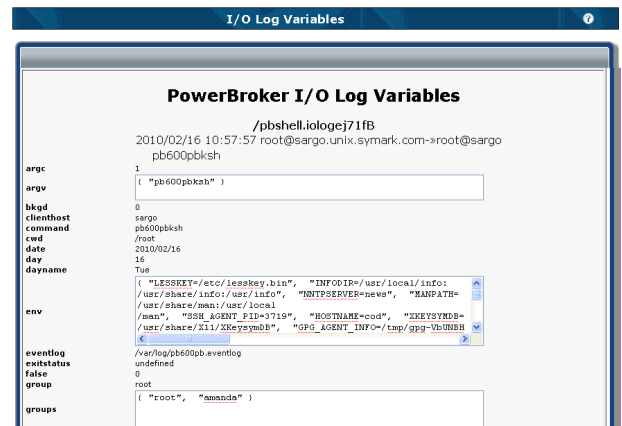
I/O Log Variables

PowerBroker I/O Log Variables

/pbshell.iologej71fB
2010/02/16 10:57:57 root@sargo.unix.symark.com-»root@sargo pb600pbksh

| | |
|---|---|
| argc | 1 |
| argv | ( "pb600pbksh" ) |
| bkgd | 0 |
| clienthost | sargo |
| command | pb600pbksh |
| cwd | /root |
| date | 2010/02/16 |
| day | 16 |
| dayname | Tue |
| env | ( "LESSKEY=/etc/lesskey.bin", "INFODIR=/usr/local/info:/usr/share/info:/usr/info", "NNTPSERVER=news", "MANPATH=/usr/share/man:/usr/local/man", "SSH_AGENT_PID=3719", "HOSTNAME=cod", "XKEYSYMDB=/usr/share/X11/XKeysymDB", "GPG_AGENT_INFO=/tmp/gpg-VbUNBH |
| eventlog | /var/log/pb600pb.eventlog |
| exitstatus | undefined |
| false | 0 |
| group | root |
| groups | ( "root", "amanda" ) |